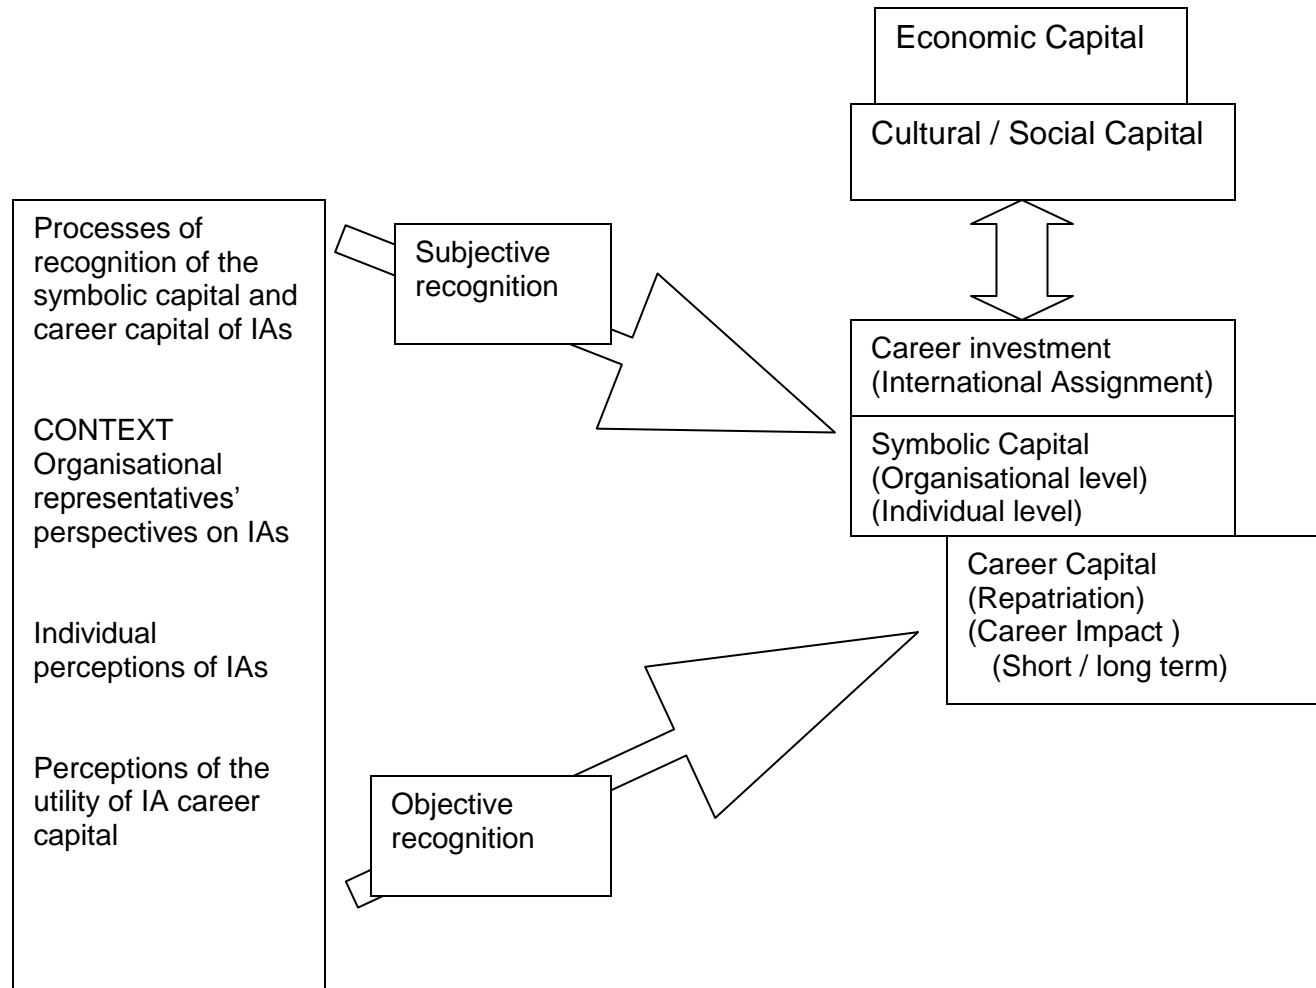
Economic Capital

Cultural / Social Capital

Processes of recognition of the symbolic capital and career capital of IAs

CONTEXT
Organisational representatives' perspectives on IAs

Individual perceptions of IAs

Perceptions of the utility of IA career capital

Subjective recognition

Career investment
(International Assignment)

Symbolic Capital
(Organisational level)
(Individual level)

Career Capital
(Repatriation)
(Career Impact )
(Short / long term)

Objective recognition